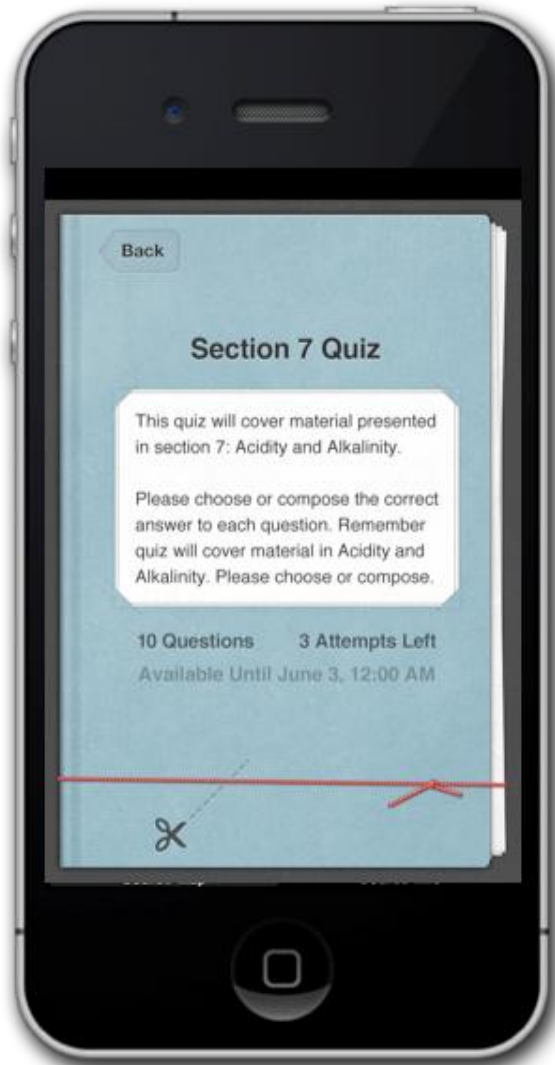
Back

Section 7 Quiz

This quiz will cover material presented in section 7: Acidity and Alkalinity.

Please choose or compose the correct answer to each question. Remember quiz will cover material in Acidity and Alkalinity. Please choose or compose.

10 Questions 3 Attempts Left

Available Until June 3, 12:00 AM